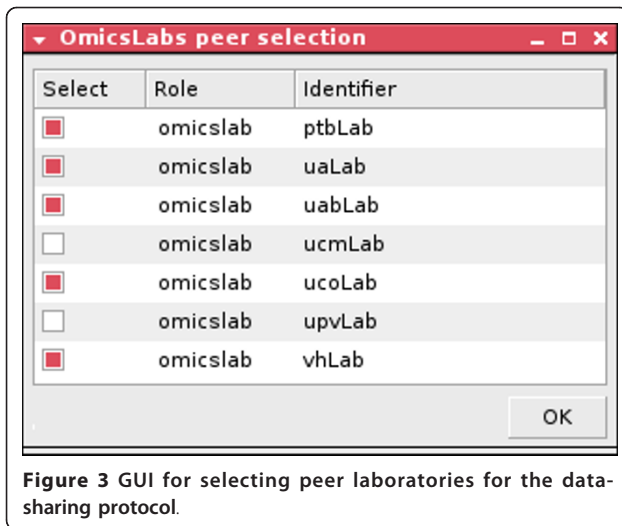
OmicsLabs peer selection

| Select | Role | Identifier |
|---|---|---|
| ■ | omicslab | ptbLab |
| ■ | omicslab | uaLab |
| ■ | omicslab | uabLab |
| □ | omicslab | ucmLab |
| ■ | omicslab | ucoLab |
| □ | omicslab | upvLab |
| ■ | omicslab | vhLab |

OK

**Figure 3** GUI for selecting peer laboratories for the data-sharing protocol.